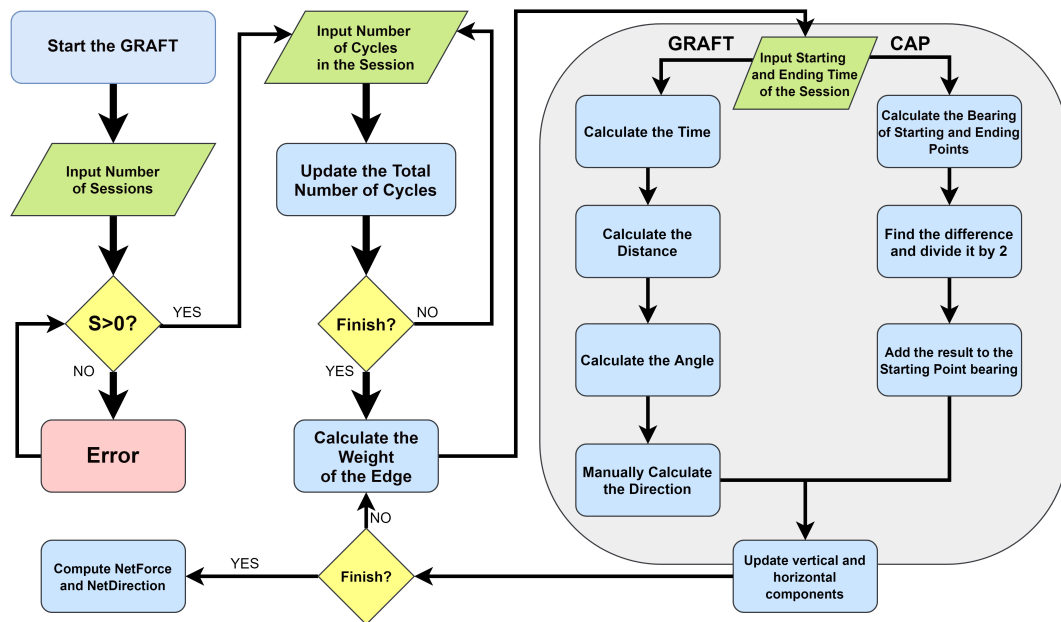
Start the GRAFT

Input Number of Sessions

S>0?

YES

NO

Error

Input Number of Cycles in the Session

Update the Total Number of Cycles

Finish?

NO

YES

Calculate the Weight of the Edge

GRAFT

Input Starting and Ending Time of the Session

CAP

Calculate the Time

Calculate the Distance

Calculate the Angle

Manually Calculate the Direction

Calculate the Bearing of Starting and Ending Points

Find the difference and divide it by 2

Add the result to the Starting Point bearing

Update vertical and horizontal components

Finish?

NO

YES

Compute NetForce and NetDirection